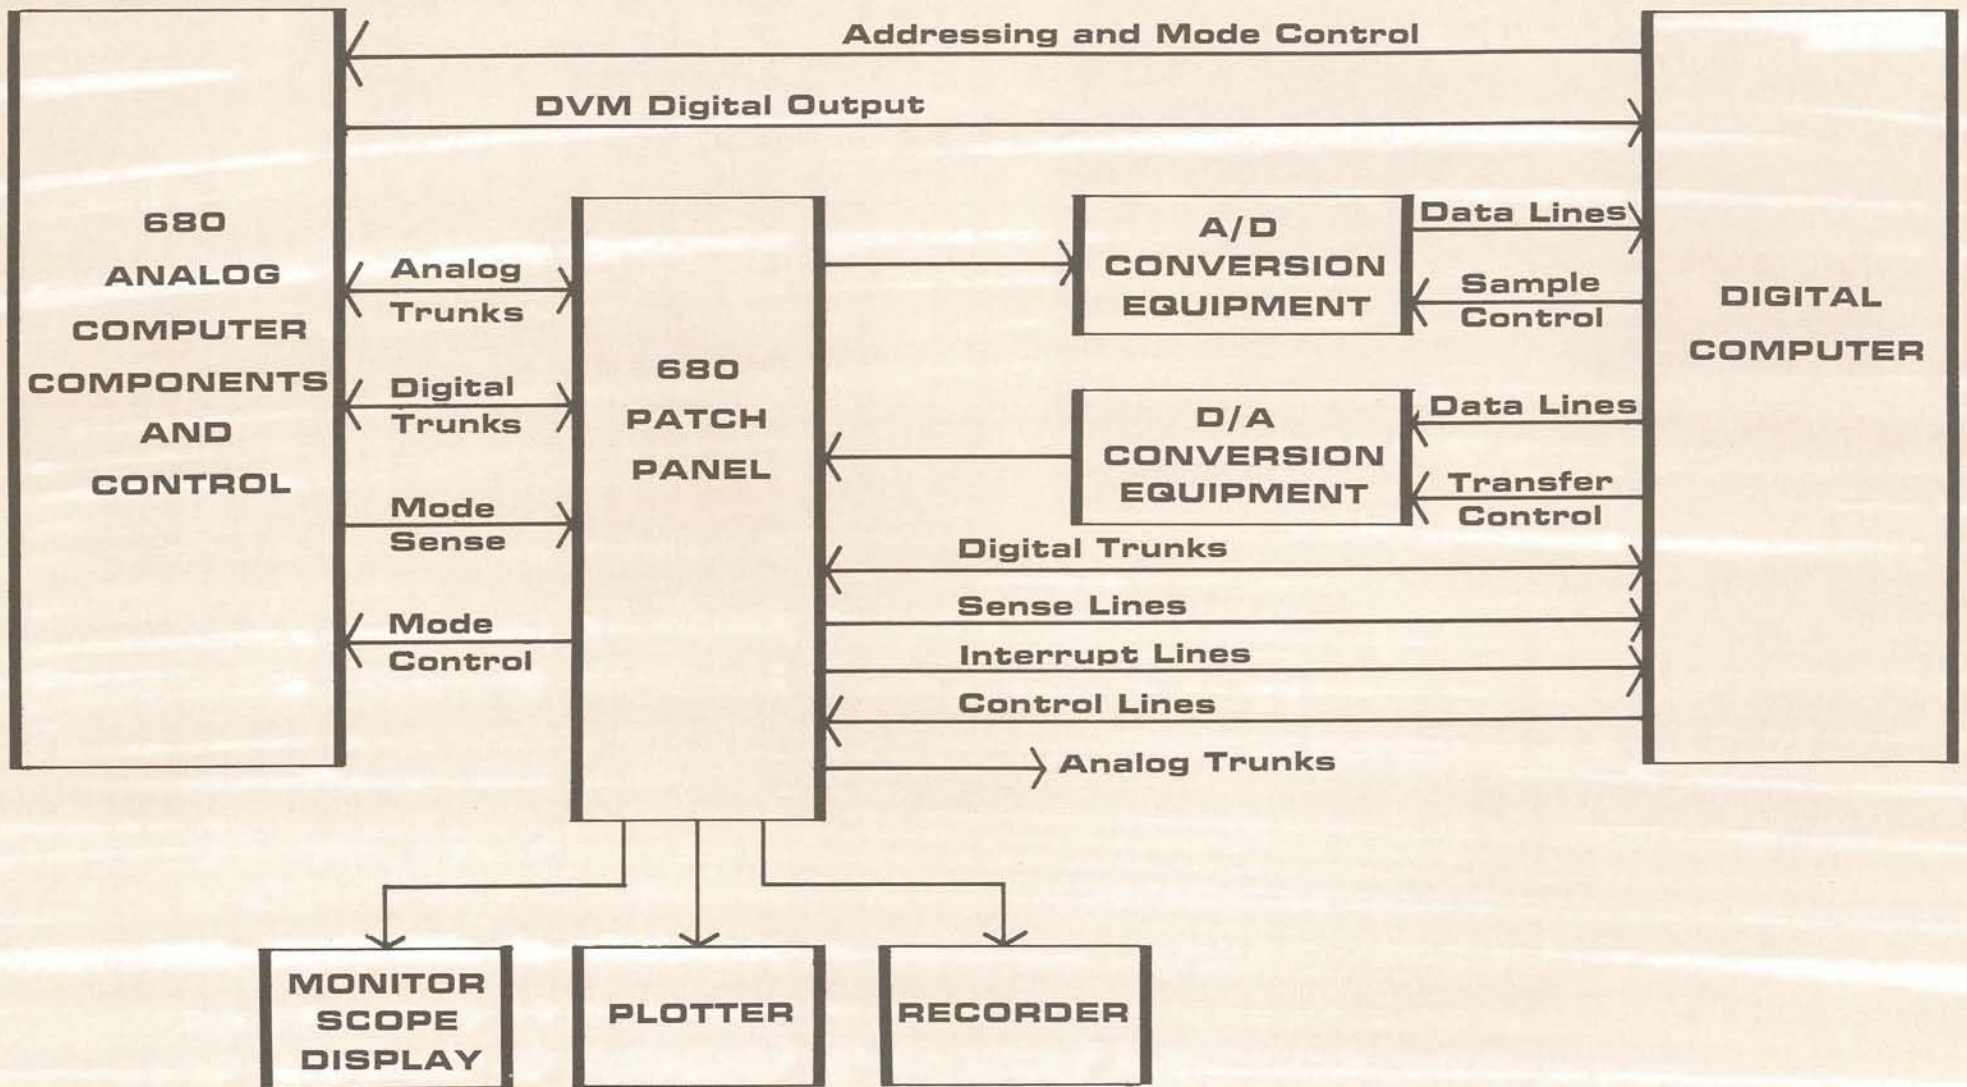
Addressing and Mode Control

DVM Digital Output

680 ANALOG COMPUTER COMPONENTS AND CONTROL

Analog Trunks

Digital Trunks

Mode Sense

Mode Control

680 PATCH PANEL

A/D CONVERSION EQUIPMENT

D/A CONVERSION EQUIPMENT

Data Lines

Sample Control

Data Lines

Transfer Control

DIGITAL COMPUTER

Digital Trunks

Sense Lines

Interrupt Lines

Control Lines

Analog Trunks

MONITOR SCOPE DISPLAY

PLOTTER

RECORDER